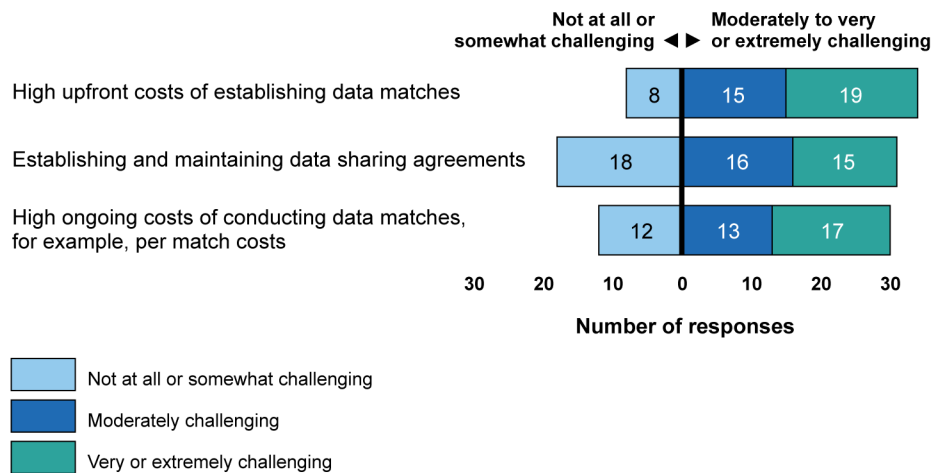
Not at all or somewhat challenging ◄ ► Moderately to very or extremely challenging

High upfront costs of establishing data matches
8 15 19

Establishing and maintaining data sharing agreements
18 16 15

High ongoing costs of conducting data matches, for example, per match costs
12 13 17

30 20 10 0 10 20 30

Number of responses

Not at all or somewhat challenging

Moderately challenging

Very or extremely challenging